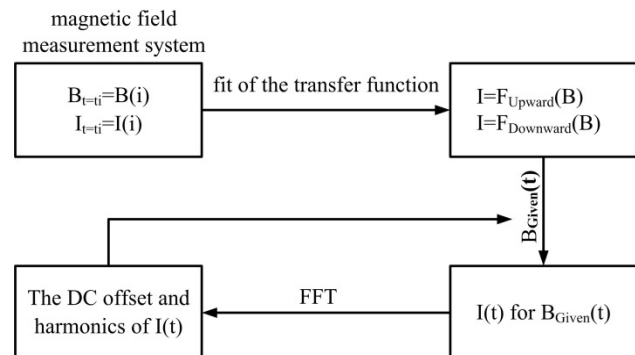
magnetic field measurement system

$B_{t=ti}$=B(i)
$I_{t=ti}$=I(i)

fit of the transfer function

I=$F_{Upward}$(B)
I=$F_{Downward}$(B)

$B_{Given}$(t)

The DC offset and harmonics of I(t)

FFT

I(t) for $B_{Given}$(t)